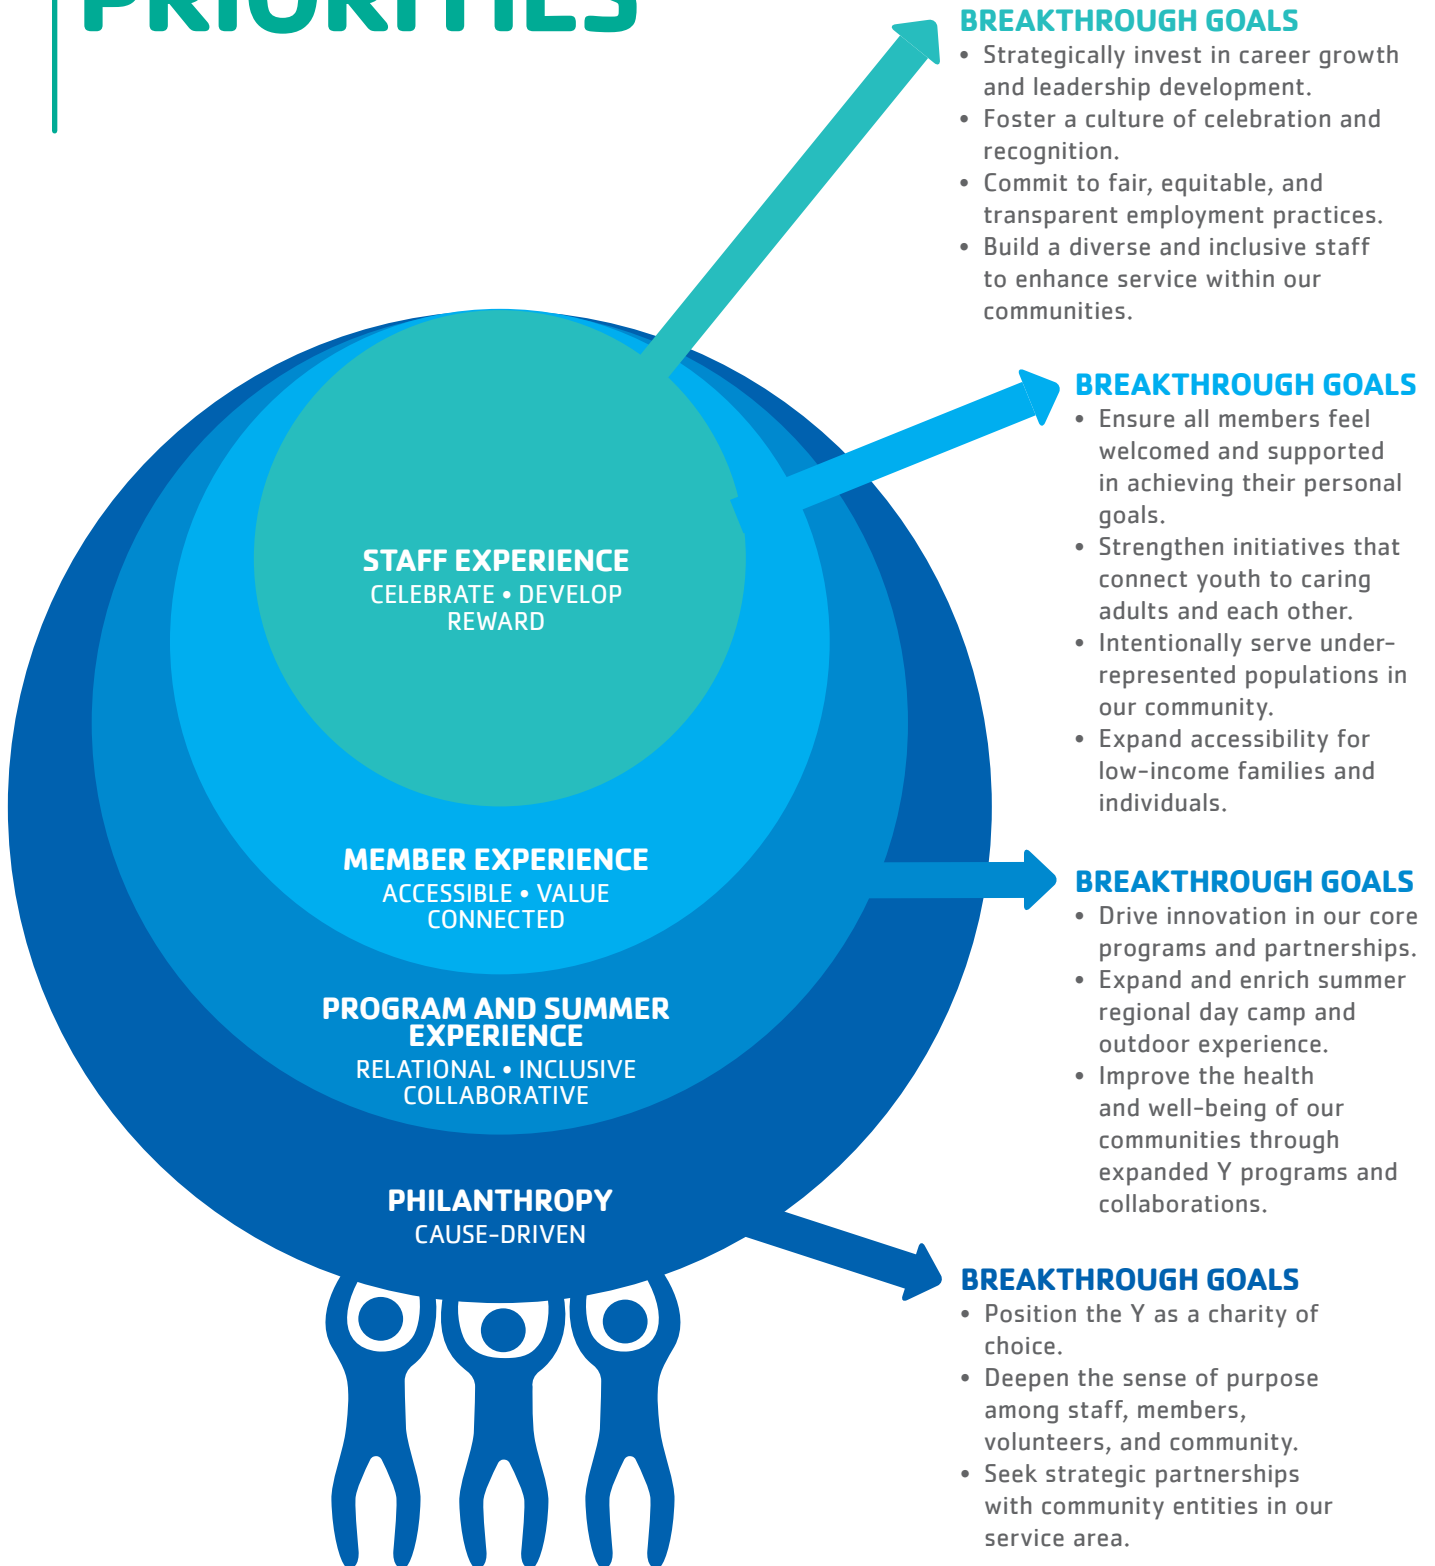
PRIORITIES

STAFF EXPERIENCE
CELEBRATE • DEVELOP
REWARD

MEMBER EXPERIENCE
ACCESSIBLE • VALUE
CONNECTED

PROGRAM AND SUMMER EXPERIENCE
RELATIONAL • INCLUSIVE
COLLABORATIVE

PHILANTHROPY
CAUSE-DRIVEN

BREAKTHROUGH GOALS
• Strategically invest in career growth and leadership development.
• Foster a culture of celebration and recognition.
• Commit to fair, equitable, and transparent employment practices.
• Build a diverse and inclusive staff to enhance service within our communities.

BREAKTHROUGH GOALS
• Ensure all members feel welcomed and supported in achieving their personal goals.
• Strengthen initiatives that connect youth to caring adults and each other.
• Intentionally serve underrepresented populations in our community.
• Expand accessibility for low-income families and individuals.

BREAKTHROUGH GOALS
• Drive innovation in our core programs and partnerships.
• Expand and enrich summer regional day camp and outdoor experience.
• Improve the health and well-being of our communities through expanded Y programs and collaborations.

BREAKTHROUGH GOALS
• Position the Y as a charity of choice.
• Deepen the sense of purpose among staff, members, volunteers, and community.
• Seek strategic partnerships with community entities in our service area.